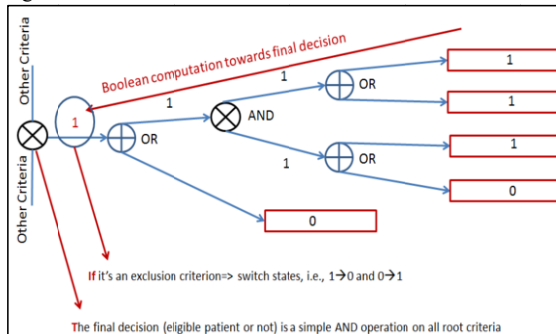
Other Criteria

Other Criteria

Boolean computation towards final decision

1

OR

1

AND

1

OR

1

1

OR

1

1

OR

0

0

If it's an exclusion criterion=> switch states, i.e., $1\rightarrow0$ and $0\rightarrow1$

The final decision (eligible patient or not) is a simple AND operation on all root criteria